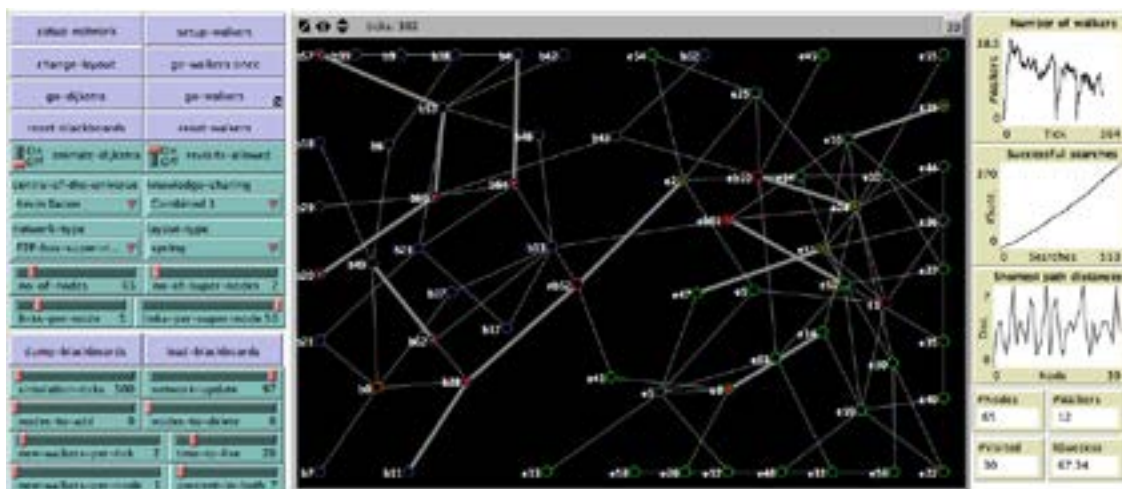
setup-network
setup-walkers
change-layout
go-walkers once
go-dijkstra
go-walkers
reset-blackboards
reset-walkers
animate-dijkstra
revisits-allowed
centre-of-the-universe
Kevin Bacon
knowledge-sharing
Combined 3
network-type
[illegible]
layout-type
spring
no-of-nodes 65
no-of-super-nodes 7
links-per-node 5
links-per-super-node 53
dump-blackboards
load-blackboards
simulation-ticks 500
network-update 67
nodes-to-add 0
nodes-to-delete 0
new-walkers-per-tick 2
time-to-live 20
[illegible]

ticks: 302

Number of walkers
18.3
Walkers
0
Ticks
304

Successful searches
270
#Succ
0
Searches
113

Shortest path distances
7
Dist
0
Node
39

#Nodes
65
#Walkers
12
#Visited
36
%Success
67.34